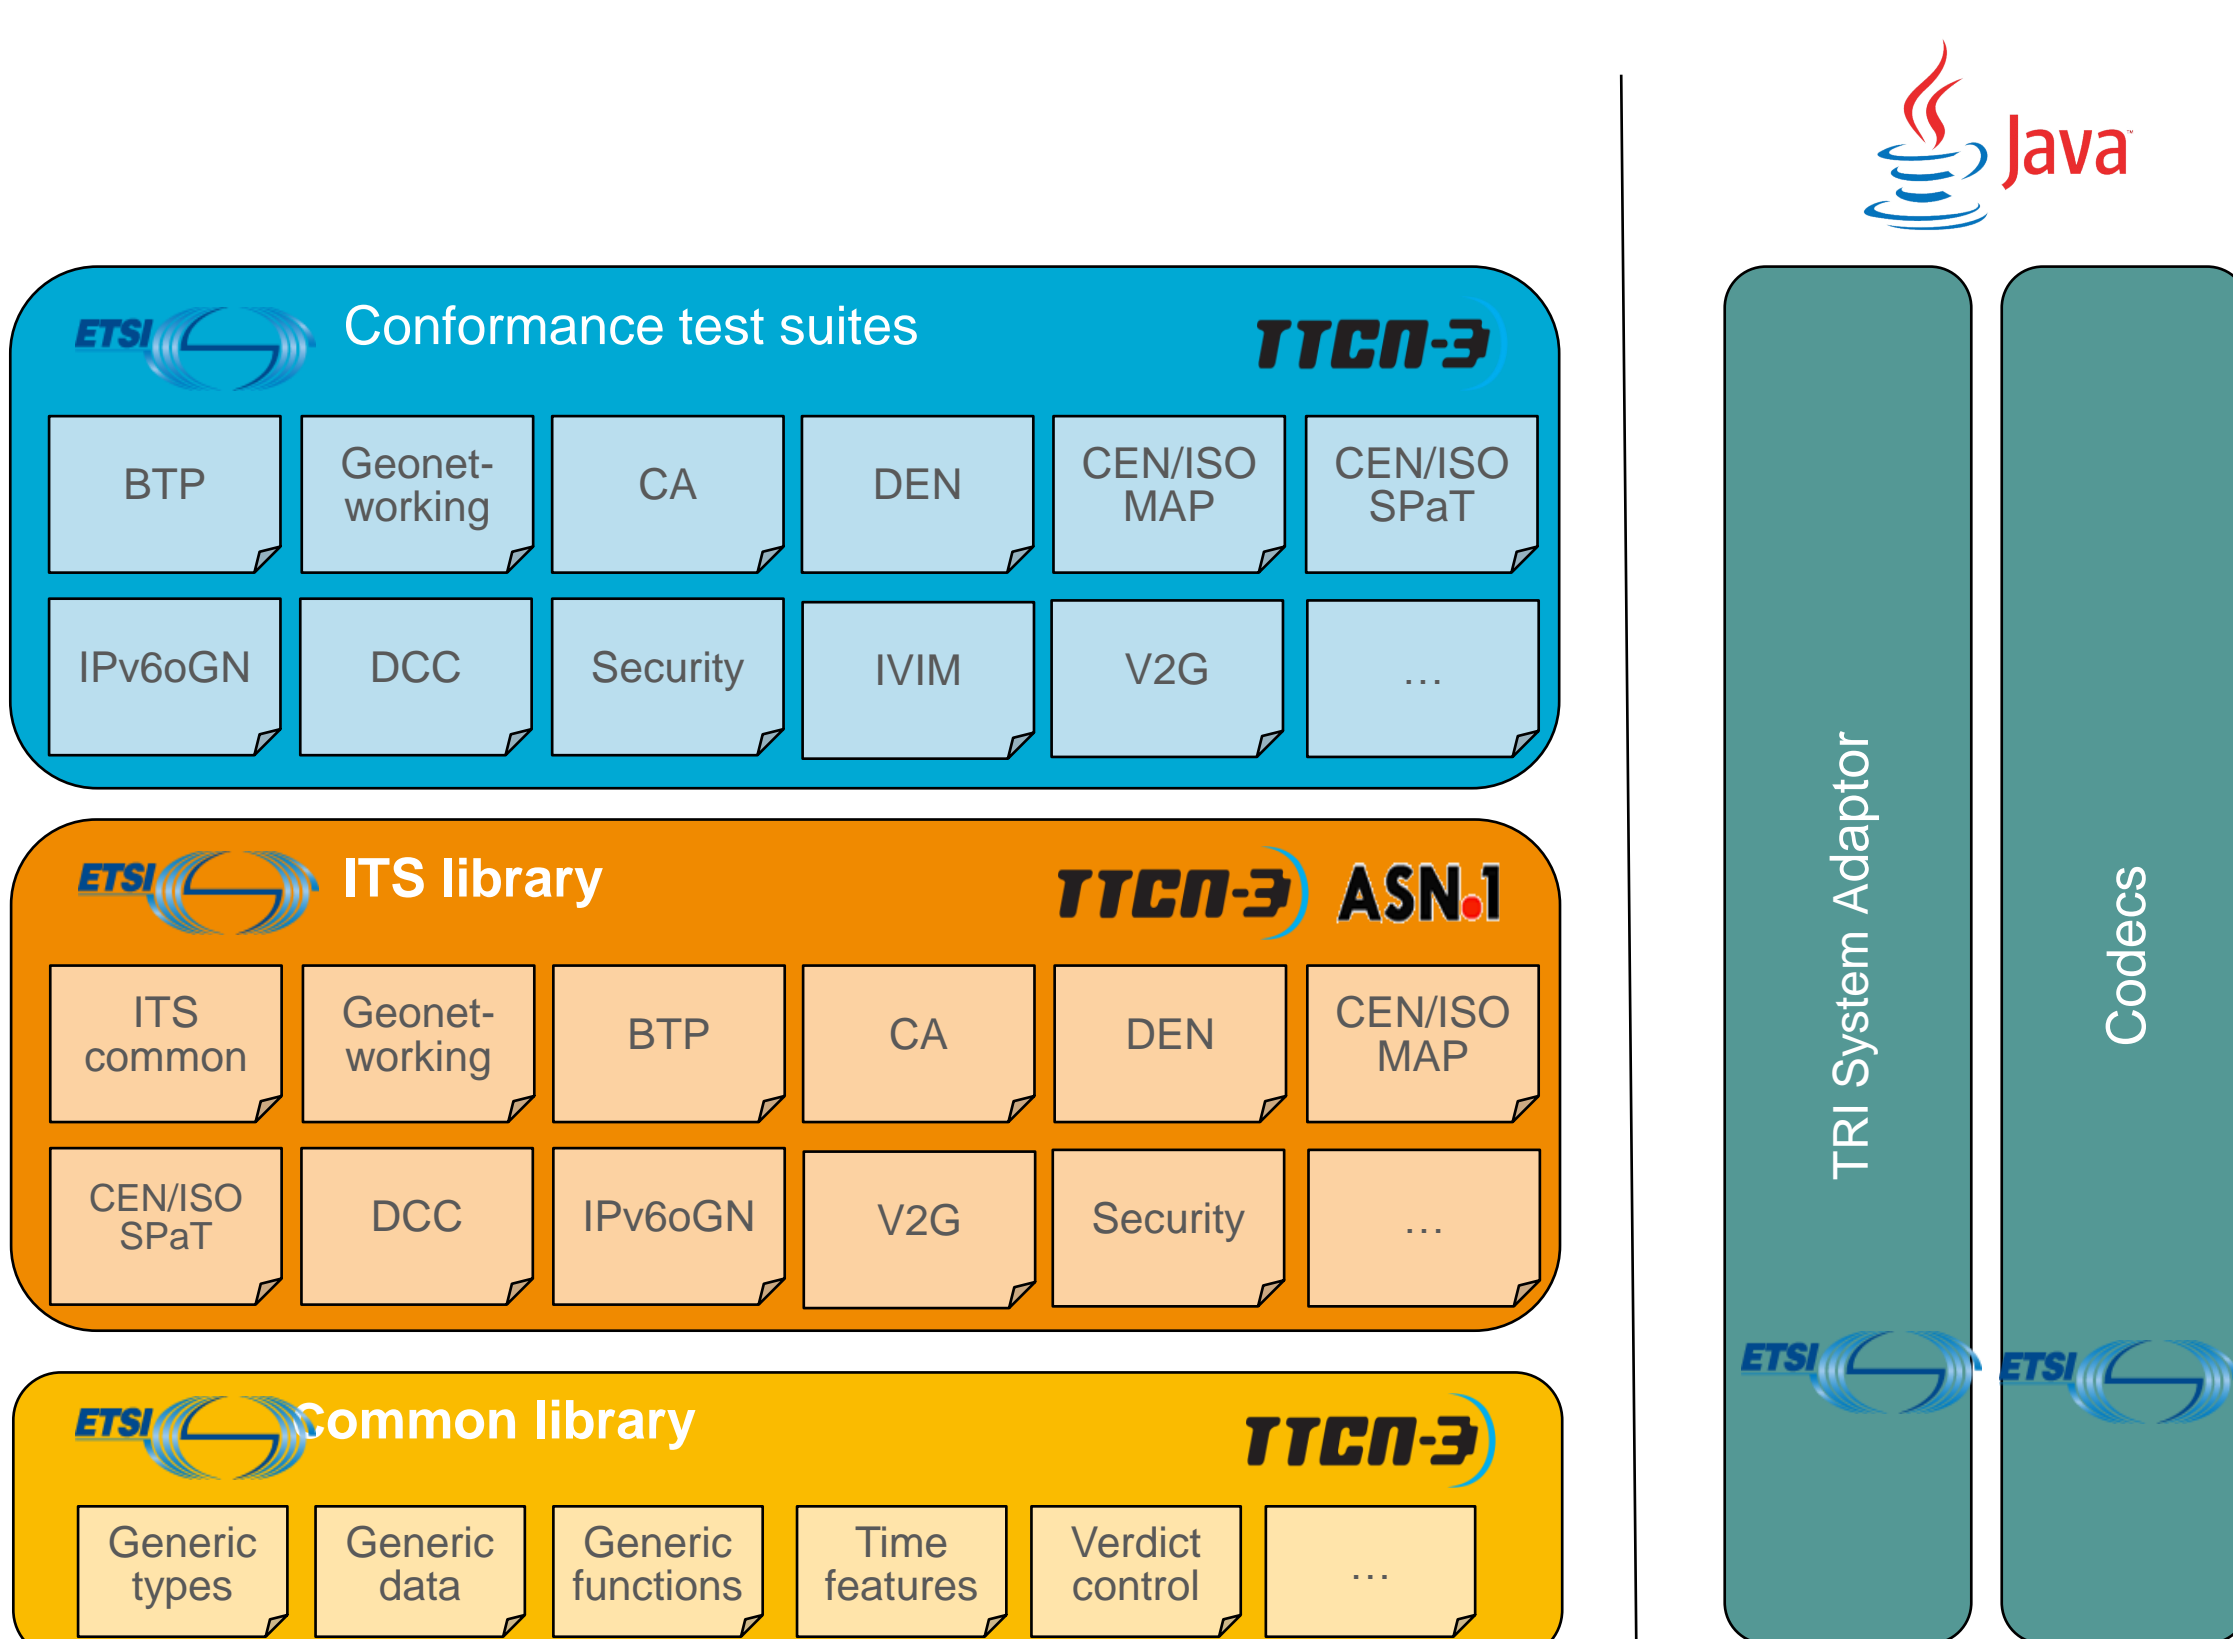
Java

ETSI Conformance test suites TTCN-3

BTP
Geonetworking
CA
DEN
CEN/ISO MAP
CEN/ISO SPaT
IPv6oGN
DCC
Security
IVIM
V2G
…

ETSI ITS library TTCN-3 ASN.1

ITS common
Geonetworking
BTP
CA
DEN
CEN/ISO MAP
CEN/ISO SPaT
DCC
IPv6oGN
V2G
Security
…

ETSI Common library TTCN-3

Generic types
Generic data
Generic functions
Time features
Verdict control
…

TRI System Adaptor
ETSI

Codecs
ETSI